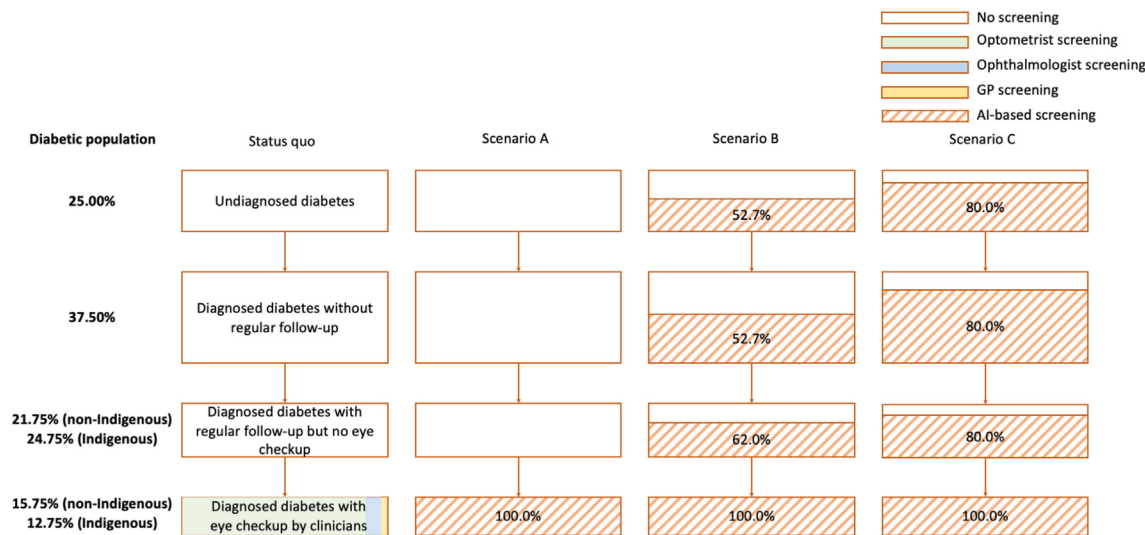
No screening
Optometrist screening
Ophthalmologist screening
GP screening
AI-based screening

| Diabetic population | Status quo | Scenario A | Scenario B | Scenario C |
|---|---|---|---|---|
| 25.00% | Undiagnosed diabetes | | 52.7% | 80.0% |
| 37.50% | Diagnosed diabetes without regular follow-up | | 52.7% | 80.0% |
| 21.75% (non-Indigenous) 24.75% (Indigenous) | Diagnosed diabetes with regular follow-up but no eye checkup | | 62.0% | 80.0% |
| 15.75% (non-Indigenous) 12.75% (Indigenous) | Diagnosed diabetes with eye checkup by clinicians | 100.0% | 100.0% | 100.0% |